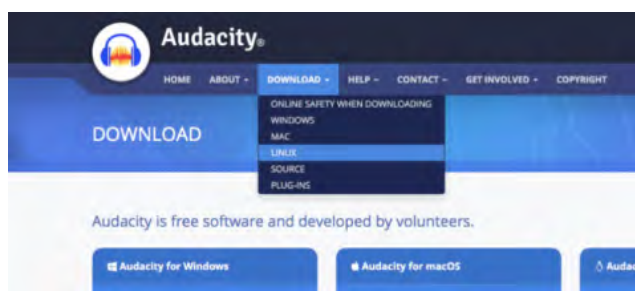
Audacity®

HOME ABOUT ▾ DOWNLOAD ▾ HELP ▾ CONTACT ▾ GET INVOLVED ▾ COPYRIGHT

ONLINE SAFETY WHEN DOWNLOADING
WINDOWS
MAC
LINUX
SOURCE
PLUG-INS

DOWNLOAD

Audacity is free software and developed by volunteers.

Audacity for Windows

Audacity for macOS

Auda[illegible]